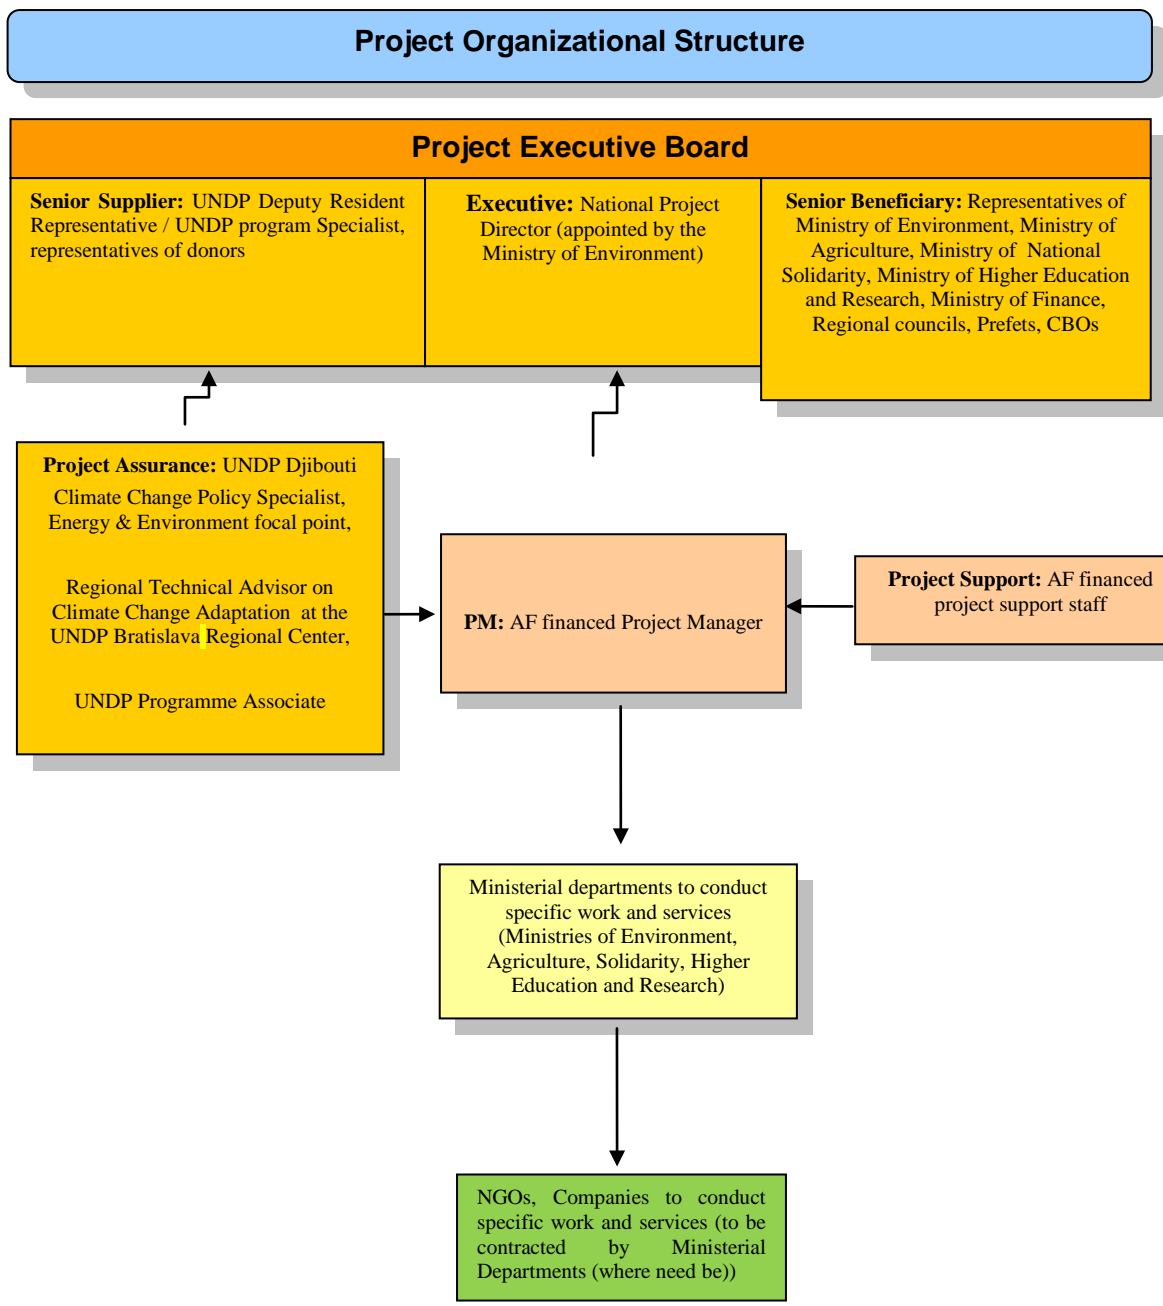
Project Organizational Structure

Project Executive Board

Senior Supplier: UNDP Deputy Resident Representative / UNDP program Specialist, representatives of donors

Executive: National Project Director (appointed by the Ministry of Environment)

Senior Beneficiary: Representatives of Ministry of Environment, Ministry of Agriculture, Ministry of National Solidarity, Ministry of Higher Education and Research, Ministry of Finance, Regional councils, Prefets, CBOs

Project Assurance: UNDP Djibouti Climate Change Policy Specialist, Energy & Environment focal point,

Regional Technical Advisor on Climate Change Adaptation at the UNDP Bratislava Regional Center,

UNDP Programme Associate

PM: AF financed Project Manager

Project Support: AF financed project support staff

Ministerial departments to conduct specific work and services (Ministries of Environment, Agriculture, Solidarity, Higher Education and Research)

NGOs, Companies to conduct specific work and services (to be contracted by Ministerial Departments (where need be))